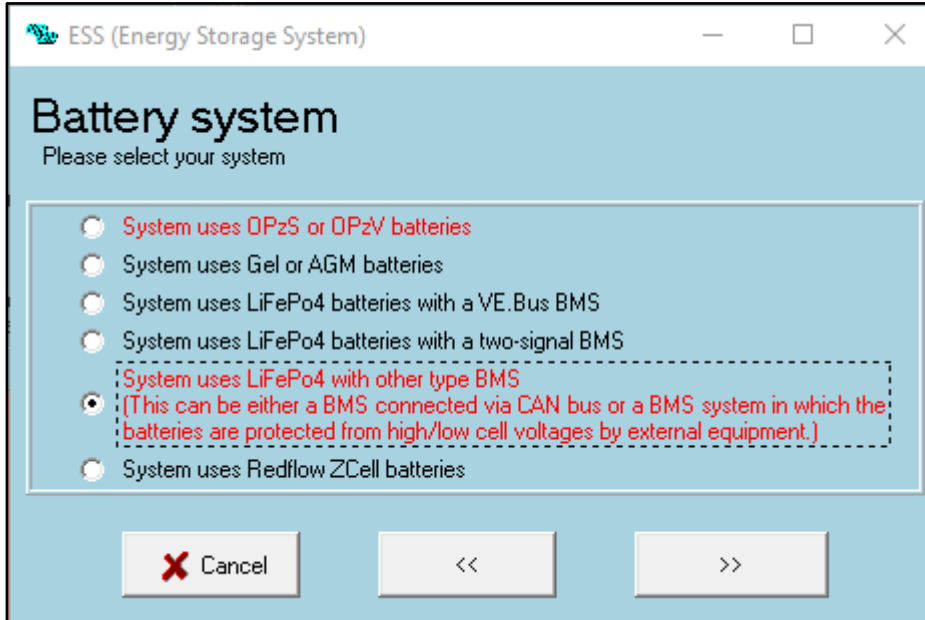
ESS (Energy Storage System)

Battery system
Please select your system

System uses OPzS or OPzV batteries
System uses Gel or AGM batteries
System uses LiFePo4 batteries with a VE.Bus BMS
System uses LiFePo4 batteries with a two-signal BMS
System uses LiFePo4 with other type BMS
(This can be either a BMS connected via CAN bus or a BMS system in which the batteries are protected from high/low cell voltages by external equipment.)
System uses Redflow ZCell batteries

Cancel
<<
>>